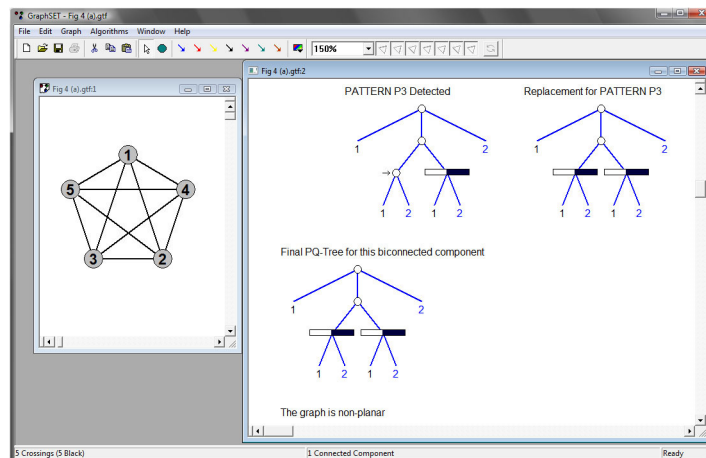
GraphSET - Fig 4 (a).gtf

File Edit Graph Algorithms Window Help

150%

Fig 4 (a).gtf:1

1
5
4
3
2

Fig 4 (a).gtf:2

PATTERN P3 Detected

1
2
1
2
1
2

Replacement for PATTERN P3

1
2
1
2
1
2

Final PQ-Tree for this biconnected component

1
2
1
2
1
2

The graph is non-planar

5 Crossings (5 Black)

1 Connected Component

Ready